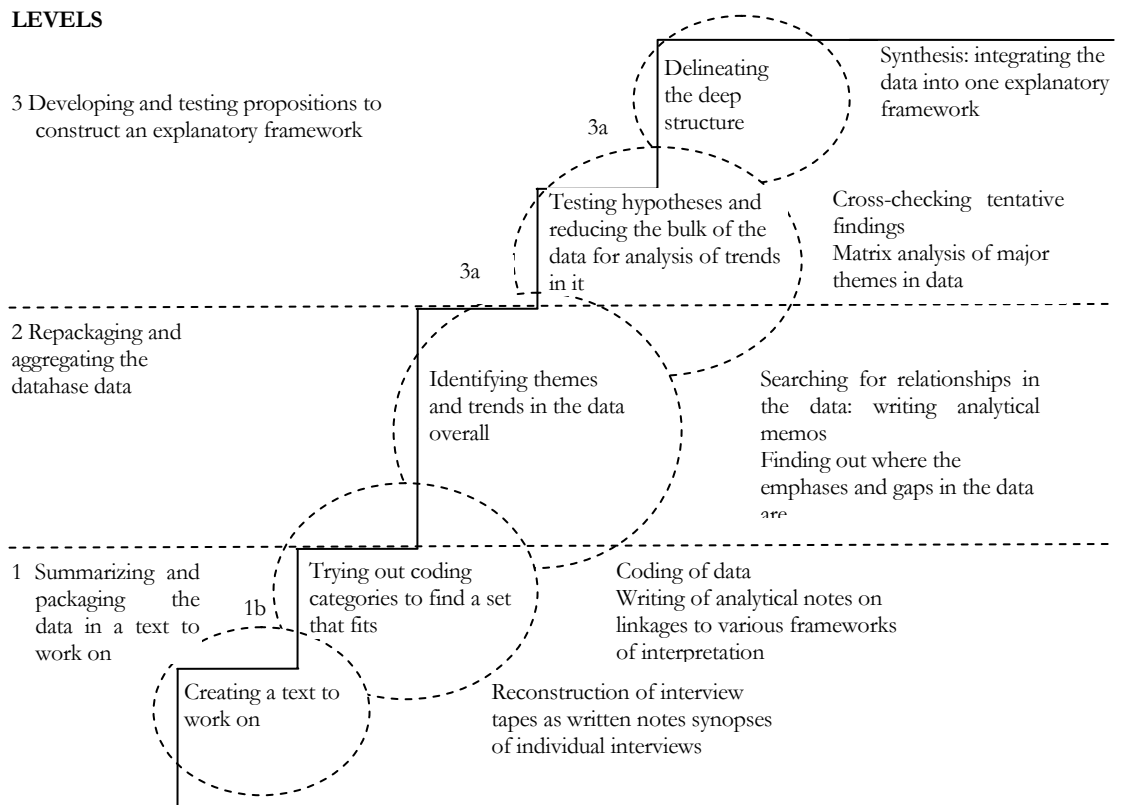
LEVELS

3 Developing and testing propositions to construct an explanatory framework

Delineating the deep structure

Synthesis: integrating the data into one explanatory framework

3a

Testing hypotheses and reducing the bulk of the data for analysis of trends in it

Cross-checking tentative findings
Matrix analysis of major themes in data

3a

2 Repackaging and aggregating the datahase data

Identifying themes and trends in the data overall

Searching for relationships in the data: writing analytical memos
Finding out where the emphases and gaps in the data are

1 Summarizing and packaging the data in a text to work on

1b

Trying out coding categories to find a set that fits

Coding of data
Writing of analytical notes on linkages to various frameworks of interpretation

Creating a text to work on

Reconstruction of interview tapes as written notes synopses of individual interviews